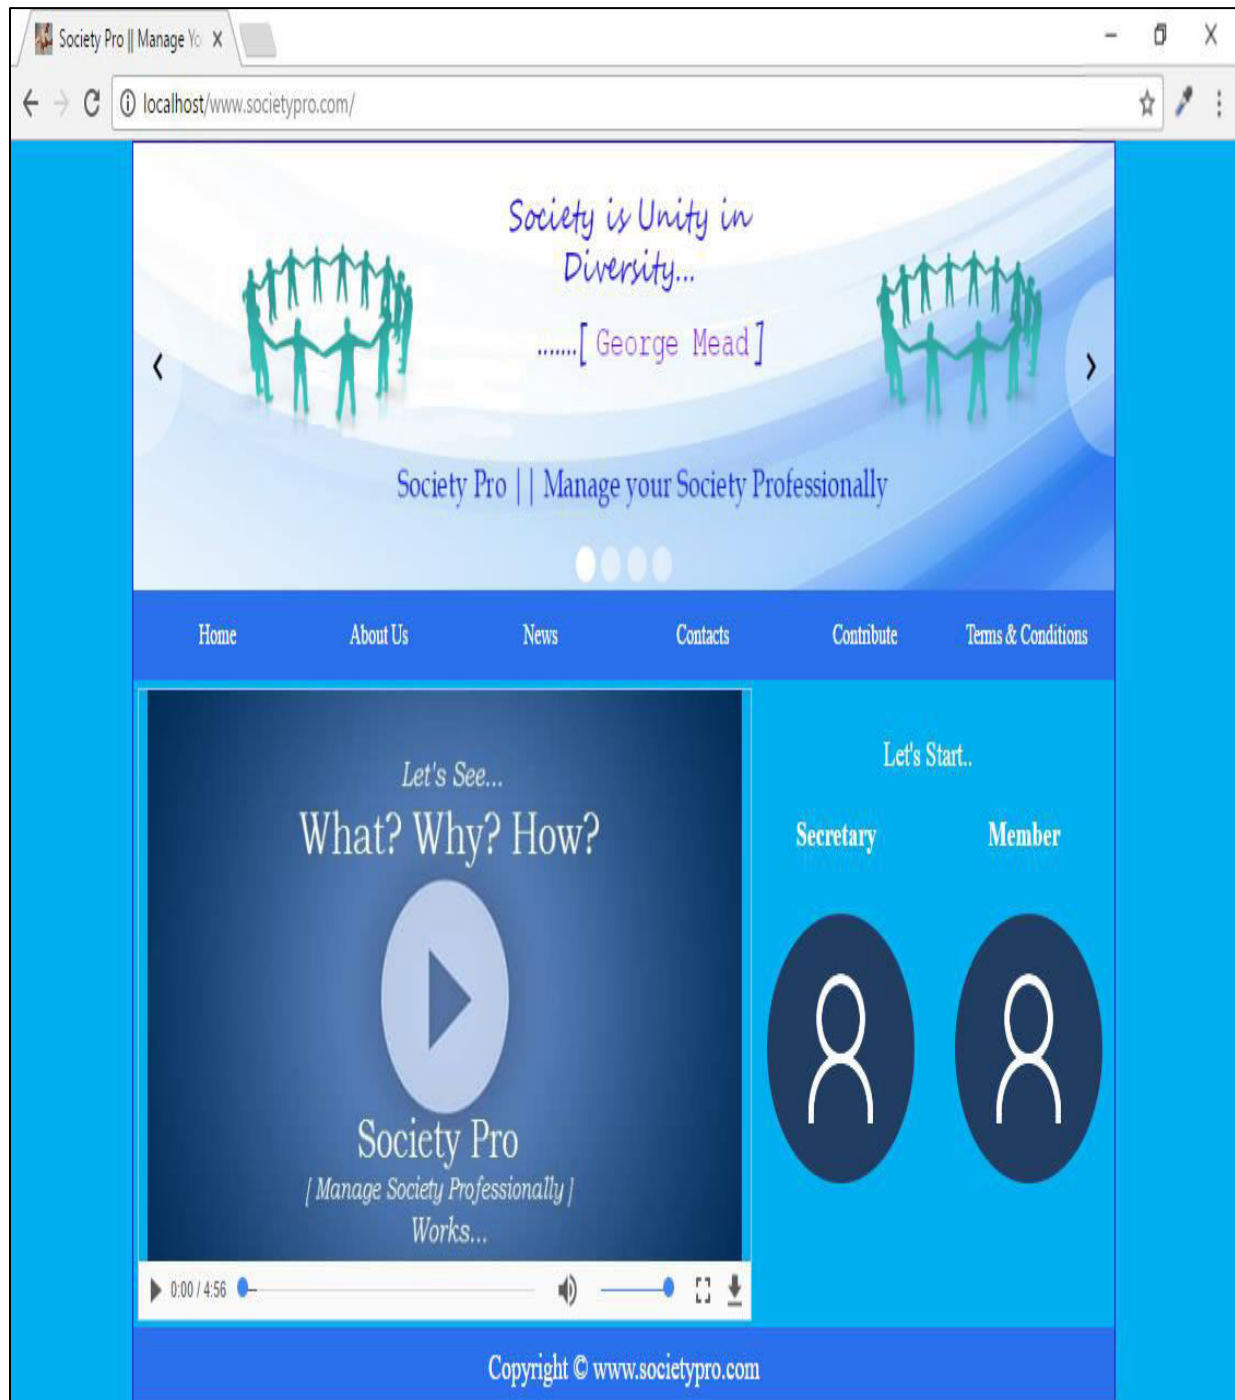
Society Pro || Manage Yo X

localhost/www.societypro.com/

Society is Unity in Diversity...

.......[ George Mead ]

Society Pro | | Manage your Society Professionally

Home About Us News Contacts Contribute Terms & Conditions

Let's See...

What? Why? How?

Society Pro

[ Manage Society Professionally ]

Works...

0:00 / 4:56

Let's Start..

Secretary Member

Copyright © www.societypro.com